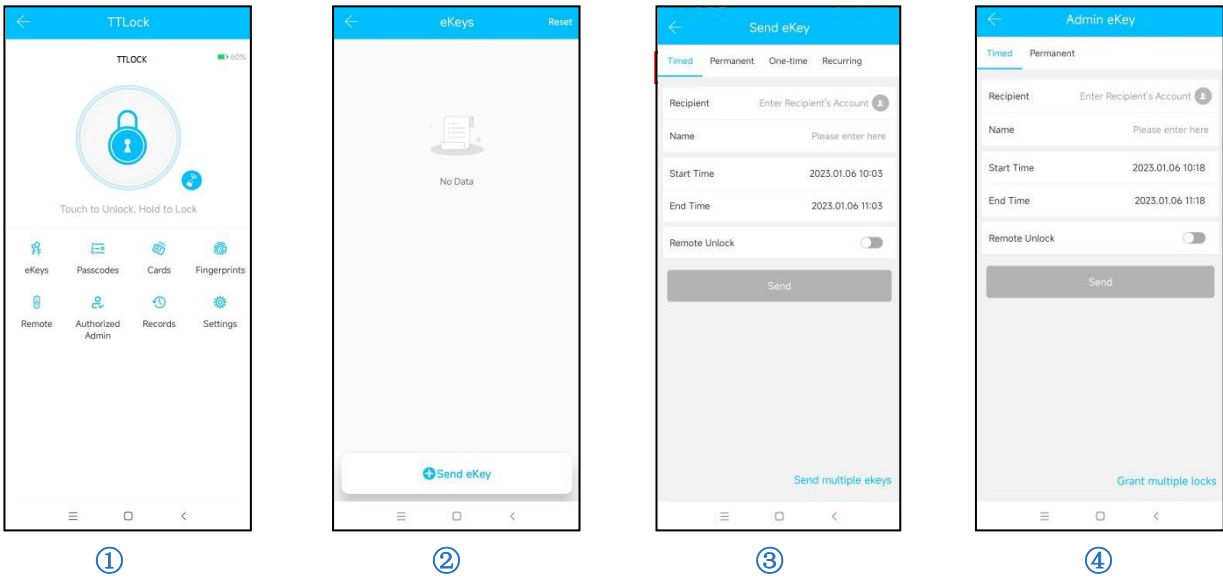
TTLock

TTLOCK

60%

Touch to Unlock, Hold to Lock

eKeys
Passcodes
Cards
Fingerprints
Remote
Authorized Admin
Records
Settings

①

eKeys
Reset

No Data

Send eKey

②

Send eKey

Timed
Permanent
One-time
Recurring

Recipient
Enter Recipient's Account
Name
Please enter here
Start Time
2023.01.06 10:03
End Time
2023.01.06 11:03
Remote Unlock

Send

Send multiple ekeys

③

Admin eKey

Timed
Permanent

Recipient
Enter Recipient's Account
Name
Please enter here
Start Time
2023.01.06 10:18
End Time
2023.01.06 11:18
Remote Unlock

Send

Grant multiple locks

④